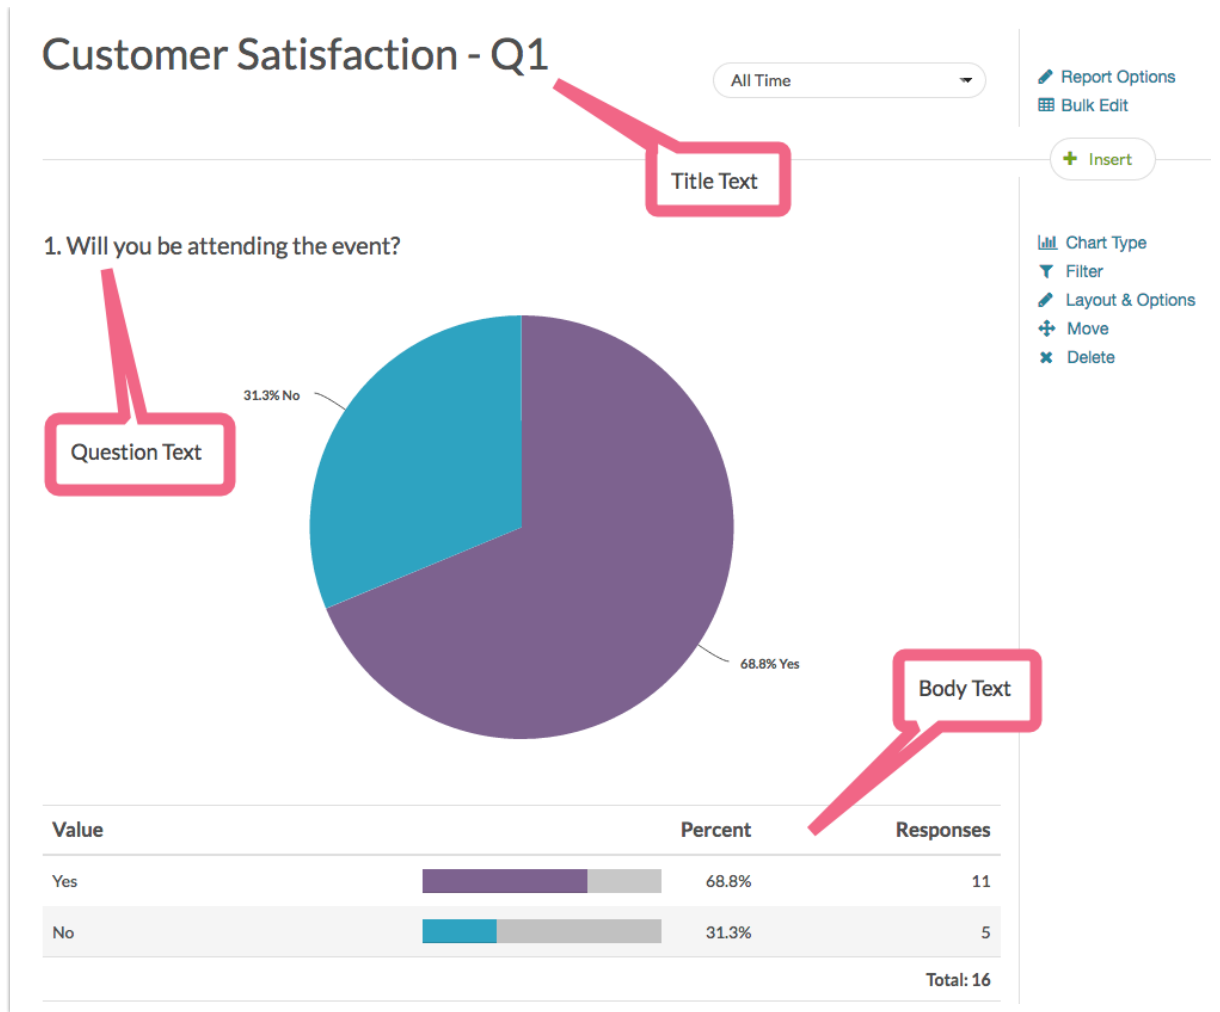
Customer Satisfaction - Q1

All Time

Report Options
Bulk Edit

Title Text

Insert

1. Will you be attending the event?

Chart Type
Filter
Layout & Options
Move
Delete

31.3% No

Question Text

68.8% Yes

Body Text

| Value | | Percent | Responses |
|---|---|---|---|
| Yes | | 68.8% | 11 |
| No | | 31.3% | 5 |
| | | | Total: 16 |